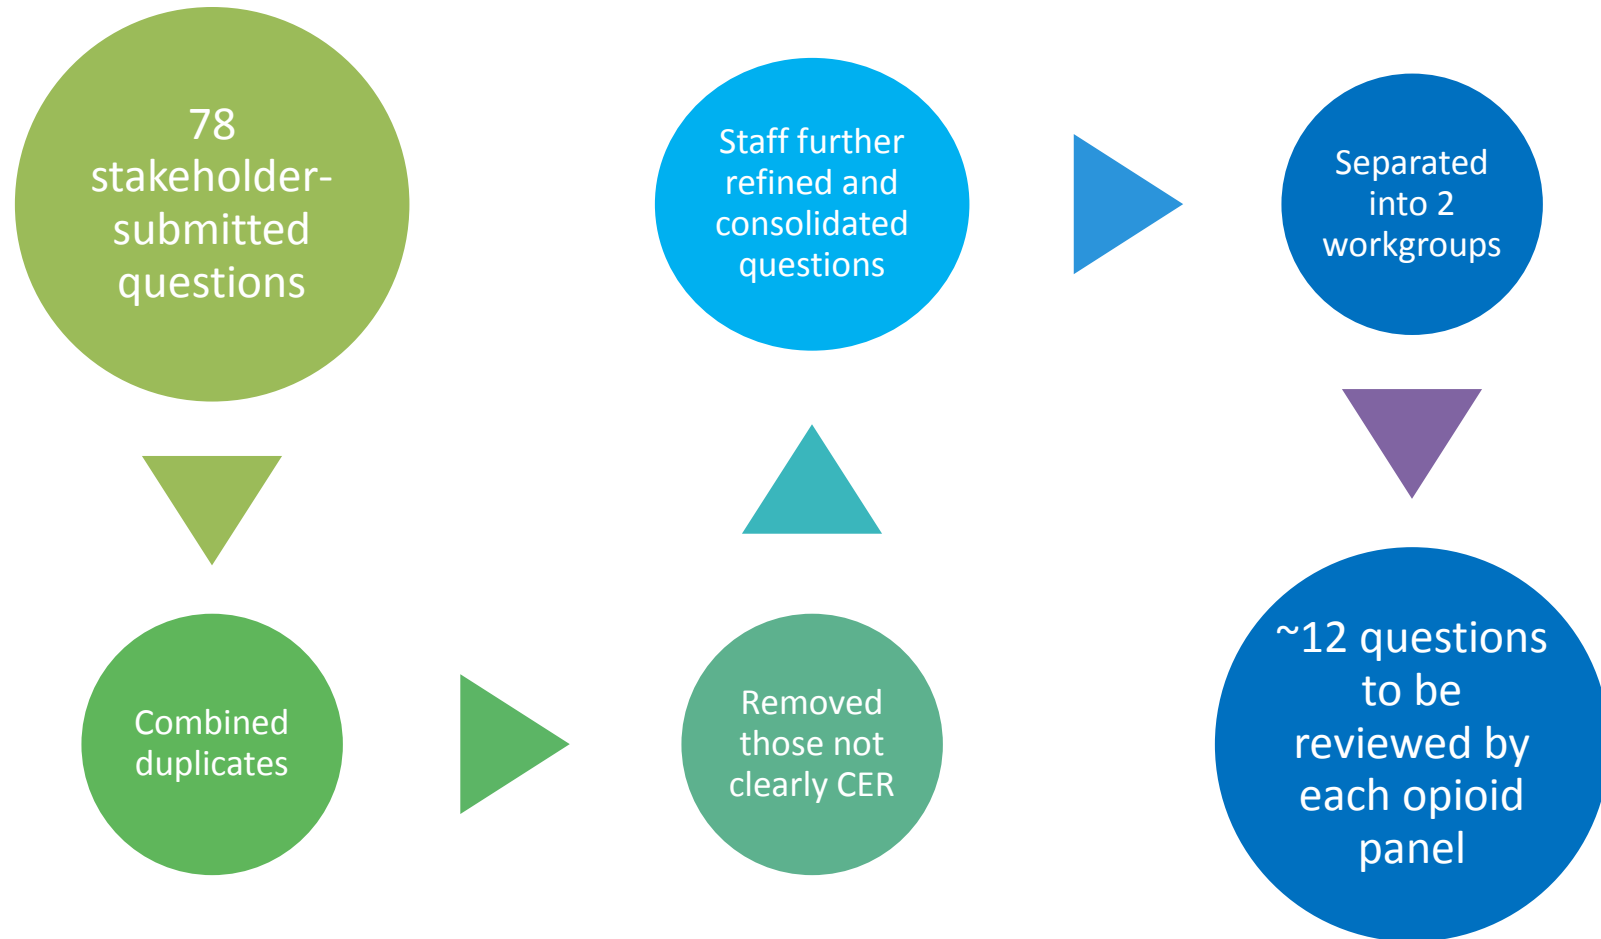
78 stakeholder-submitted questions

Combined duplicates

Removed those not clearly CER

Staff further refined and consolidated questions

Separated into 2 workgroups

~12 questions to be reviewed by each opioid panel